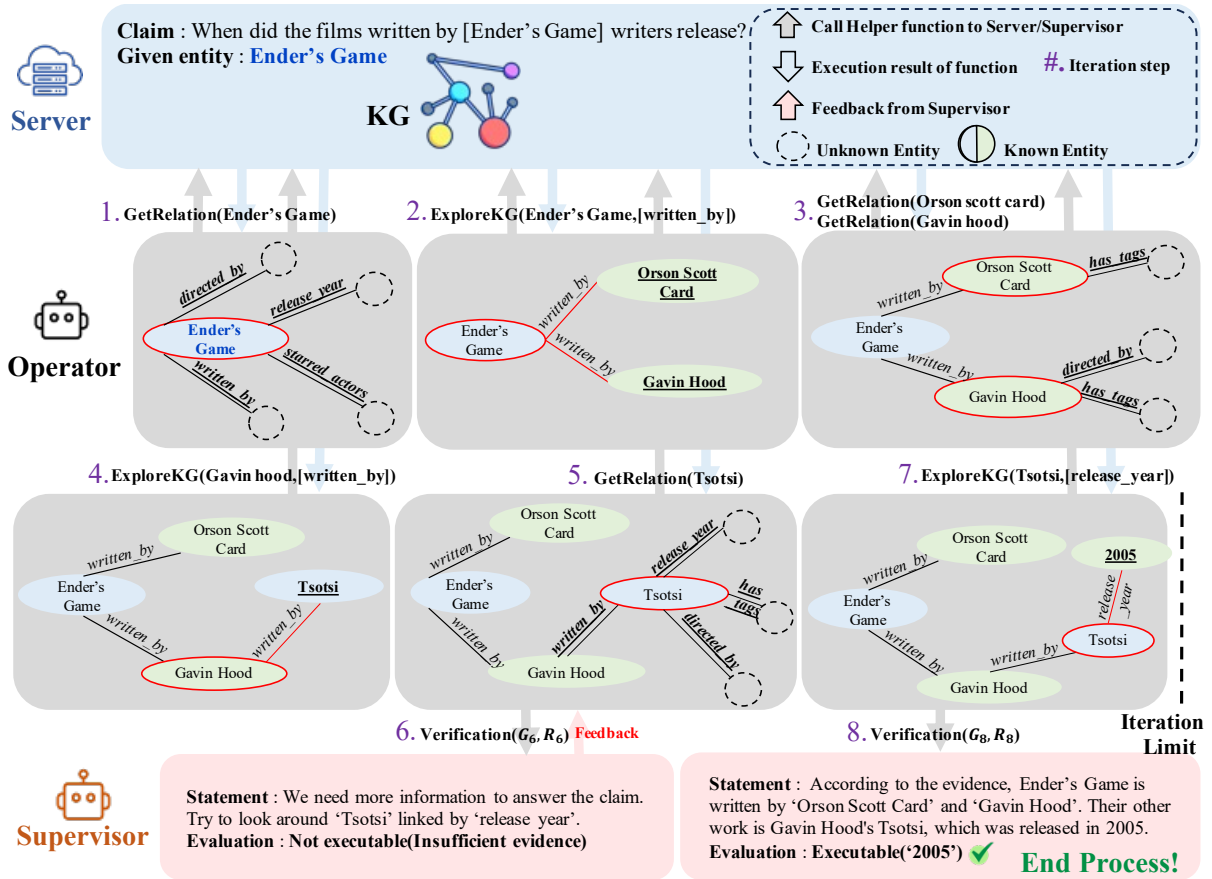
Server

Claim : When did the films written by [Ender's Game] writers release?
Given entity : Ender's Game

KG

Call Helper function to Server/Supervisor
Execution result of function
#. Iteration step
Feedback from Supervisor
Unknown Entity
Known Entity

1. GetRelation(Ender's Game)
2. ExploreKG(Ender's Game,[written_by])
3. GetRelation(Orson scott card)
GetRelation(Gavin hood)

Operator

directed_by
release_year
Ender's Game
starred_actors
written_by

Ender's Game
written_by
Orson Scott Card
written_by
Gavin Hood

Orson Scott Card
has_tags
written_by
Ender's Game
written_by
directed_by
Gavin Hood
has_tags

4. ExploreKG(Gavin hood,[written_by])
5. GetRelation(Tsotsi)
7. ExploreKG(Tsotsi,[release_year])

Orson Scott Card
written_by
Ender's Game
Tsotsi
written_by
written_by
Gavin Hood

Orson Scott Card
written_by
release_year
Ender's Game
Tsotsi
has_tags
written_by
written_by
directed_by
Gavin Hood

Orson Scott Card
2005
written_by
release_year
Ender's Game
Tsotsi
written_by
written_by
Gavin Hood

Iteration Limit

6. Verification($G_6, R_6$) Feedback
8. Verification($G_8, R_8$)

Supervisor

Statement : We need more information to answer the claim. Try to look around 'Tsotsi' linked by 'release year'.
Evaluation : Not executable(Insufficient evidence)

Statement : According to the evidence, Ender's Game is written by 'Orson Scott Card' and 'Gavin Hood'. Their other work is Gavin Hood's Tsotsi, which was released in 2005.
Evaluation : Executable('2005')
End Process!